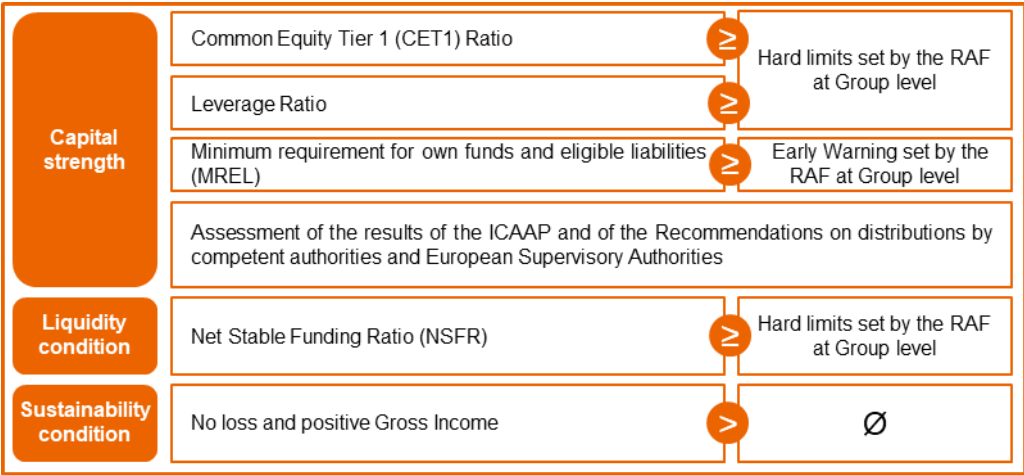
Capital strength

Common Equity Tier 1 (CET1) Ratio

$\geq$

Hard limits set by the RAF at Group level

Leverage Ratio

$\geq$

Minimum requirement for own funds and eligible liabilities (MREL)

$\geq$

Early Warning set by the RAF at Group level

Assessment of the results of the ICAAP and of the Recommendations on distributions by competent authorities and European Supervisory Authorities

Liquidity condition

Net Stable Funding Ratio (NSFR)

$\geq$

Hard limits set by the RAF at Group level

Sustainability condition

No loss and positive Gross Income

$>$

$\varnothing$